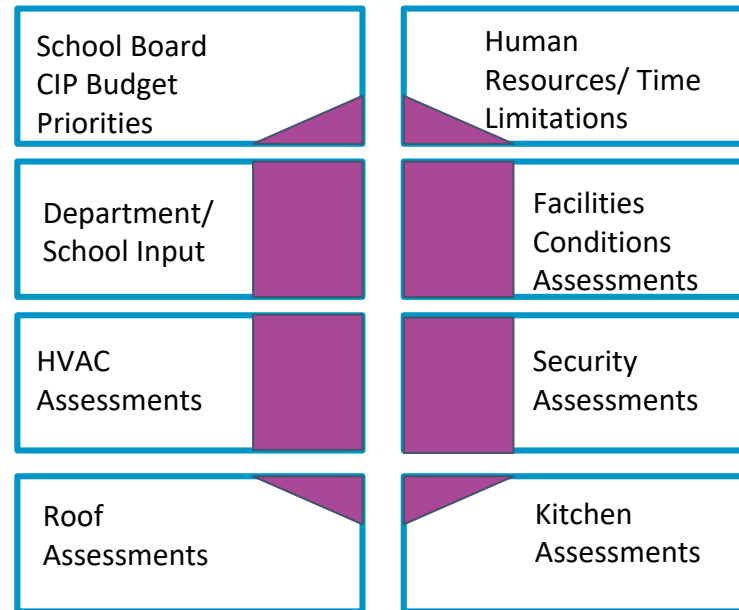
School Board CIP Budget Priorities

Human Resources/ Time Limitations

Department/ School Input

Facilities Conditions Assessments

HVAC Assessments

Security Assessments

Roof Assessments

Kitchen Assessments